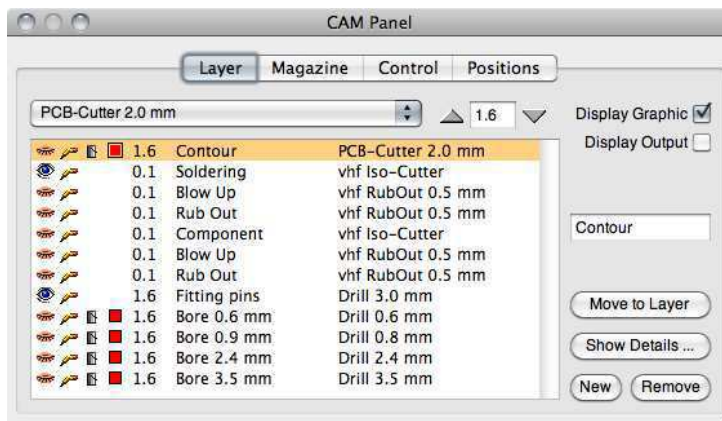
CAM Panel

Layer | Magazine | Control | Positions

PCB-Cutter 2.0 mm

1.6

Display Graphic
Display Output

| | | |
|---|---|---|
| 1.6 | Contour | PCB-Cutter 2.0 mm |
| 0.1 | Soldering | vhf Iso-Cutter |
| 0.1 | Blow Up | vhf RubOut 0.5 mm |
| 0.1 | Rub Out | vhf RubOut 0.5 mm |
| 0.1 | Component | vhf Iso-Cutter |
| 0.1 | Blow Up | vhf RubOut 0.5 mm |
| 0.1 | Rub Out | vhf RubOut 0.5 mm |
| 1.6 | Fitting pins | Drill 3.0 mm |
| 1.6 | Bore 0.6 mm | Drill 0.6 mm |
| 1.6 | Bore 0.9 mm | Drill 0.8 mm |
| 1.6 | Bore 2.4 mm | Drill 2.4 mm |
| 1.6 | Bore 3.5 mm | Drill 3.5 mm |

Contour

Move to Layer

Show Details ...

New
Remove